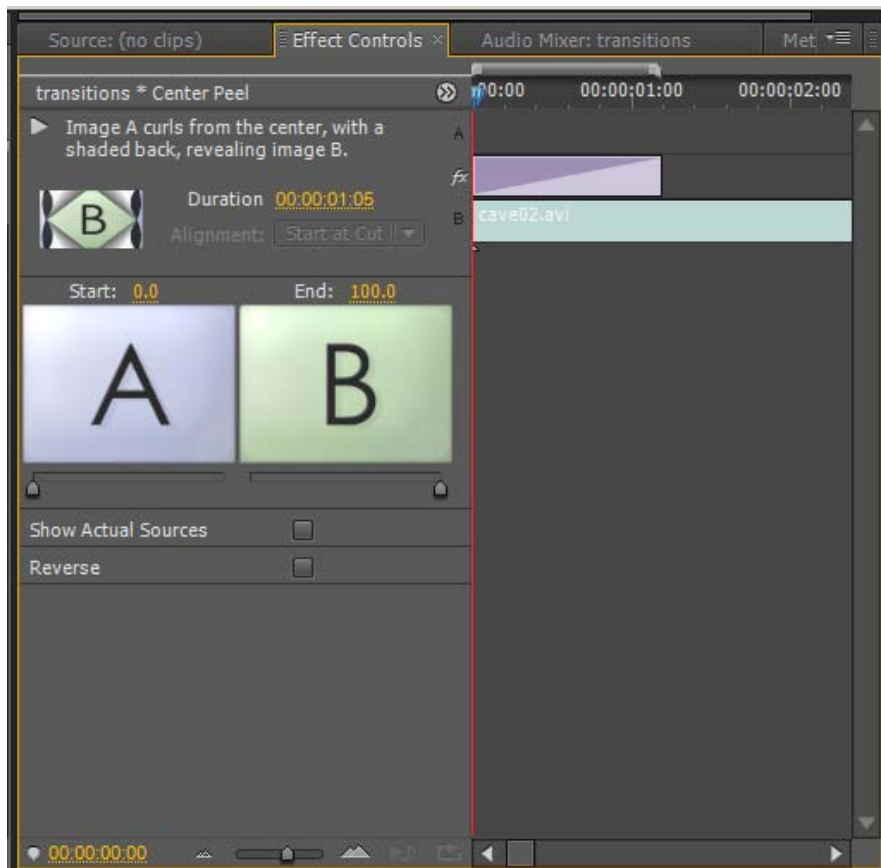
Source: (no clips)
Effect Controls ×
Audio Mixer: transitions
Met

transitions * Center Peel
Image A curls from the center, with a shaded back, revealing image B.

B
Duration 00:00:01:05
Alignment: Start at Cut

Start: 0.0
End: 100.0

A
B

Show Actual Sources
Reverse

00:00:00:00

00:00
00:00:01:00
00:00:02:00
A
fx
B
cave02.avi